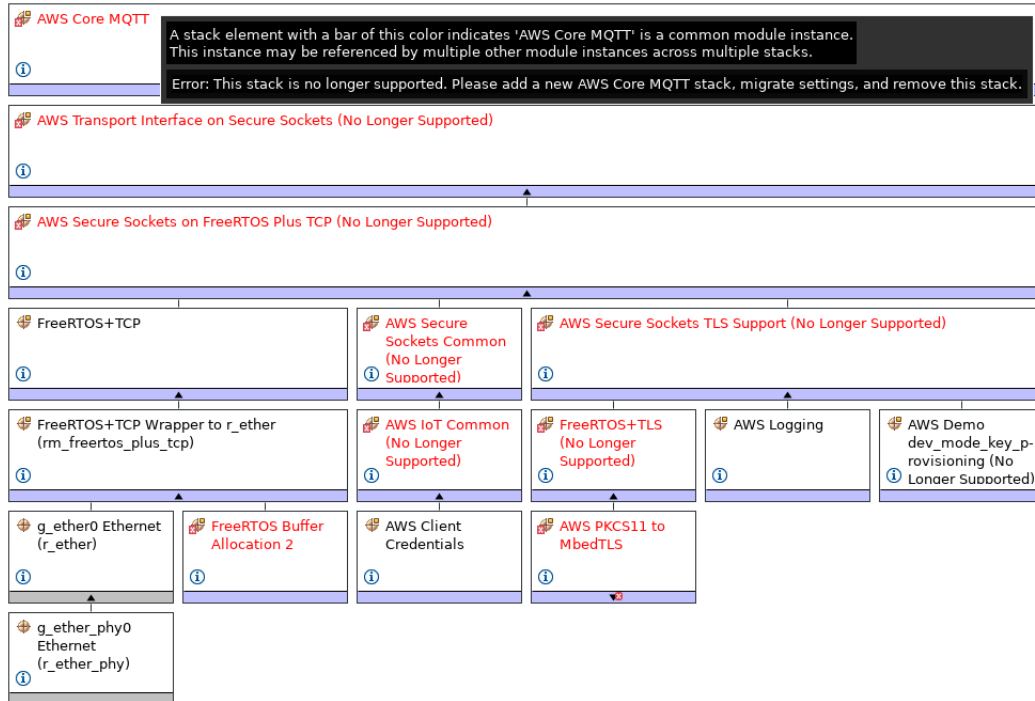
AWS Core MQTT

A stack element with a bar of this color indicates 'AWS Core MQTT' is a common module instance.
This instance may be referenced by multiple other module instances across multiple stacks.

Error: This stack is no longer supported. Please add a new AWS Core MQTT stack, migrate settings, and remove this stack.

AWS Transport Interface on Secure Sockets (No Longer Supported)

AWS Secure Sockets on FreeRTOS Plus TCP (No Longer Supported)

FreeRTOS+TCP

AWS Secure Sockets Common (No Longer Supported)

AWS Secure Sockets TLS Support (No Longer Supported)

FreeRTOS+TCP Wrapper to r_ether (rm_freertos_plus_tcp)

AWS IoT Common (No Longer Supported)

FreeRTOS+TLS (No Longer Supported)

AWS Logging

AWS Demo dev_mode_key_provisioning (No Longer Supported)

g_ether0 Ethernet (r_ether)

FreeRTOS Buffer Allocation 2

AWS Client Credentials

AWS PKCS11 to MbedTLS

g_ether_phy0 Ethernet (r_ether_phy)